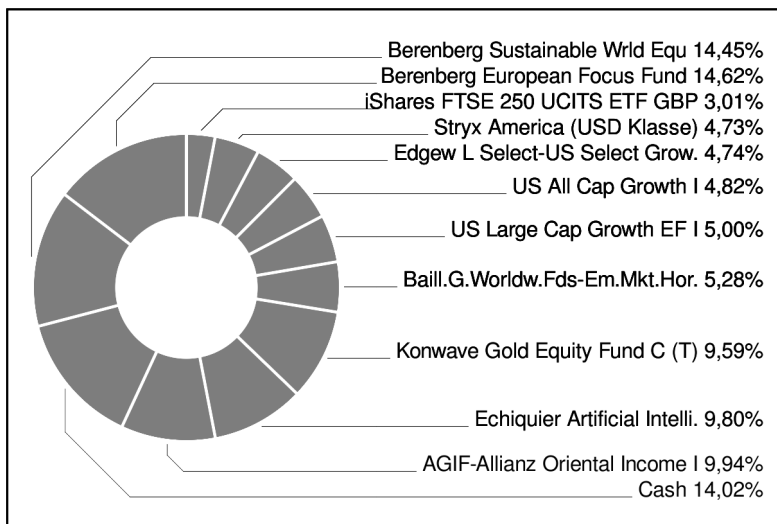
Berenberg Sustainable Wrld Equ 14,45%
Berenberg European Focus Fund 14,62%
iShares FTSE 250 UCITS ETF GBP 3,01%
Stryx America (USD Klasse) 4,73%
Edgew L Select-US Select Grow. 4,74%
US All Cap Growth I 4,82%
US Large Cap Growth EF I 5,00%
Baill.G.Worldw.Fds-Em.Mkt.Hor. 5,28%
Konwave Gold Equity Fund C (T) 9,59%
Echiquier Artificial Intelli. 9,80%
AGIF-Allianz Oriental Income I 9,94%
Cash 14,02%